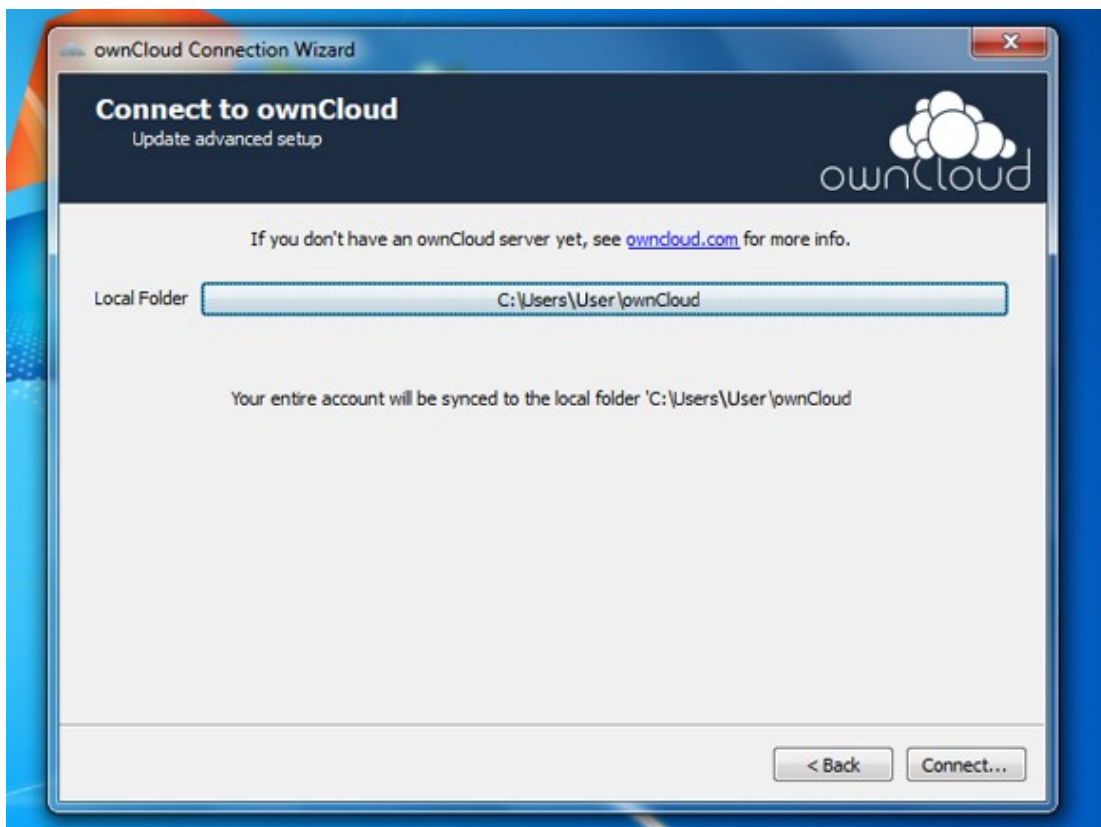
ownCloud Connection Wizard

Connect to ownCloud
Update advanced setup

ownCloud

If you don't have an ownCloud server yet, see owncloud.com for more info.

Local Folder C:\Users\User\ownCloud

Your entire account will be synced to the local folder 'C:\Users\User\ownCloud

< Back Connect...